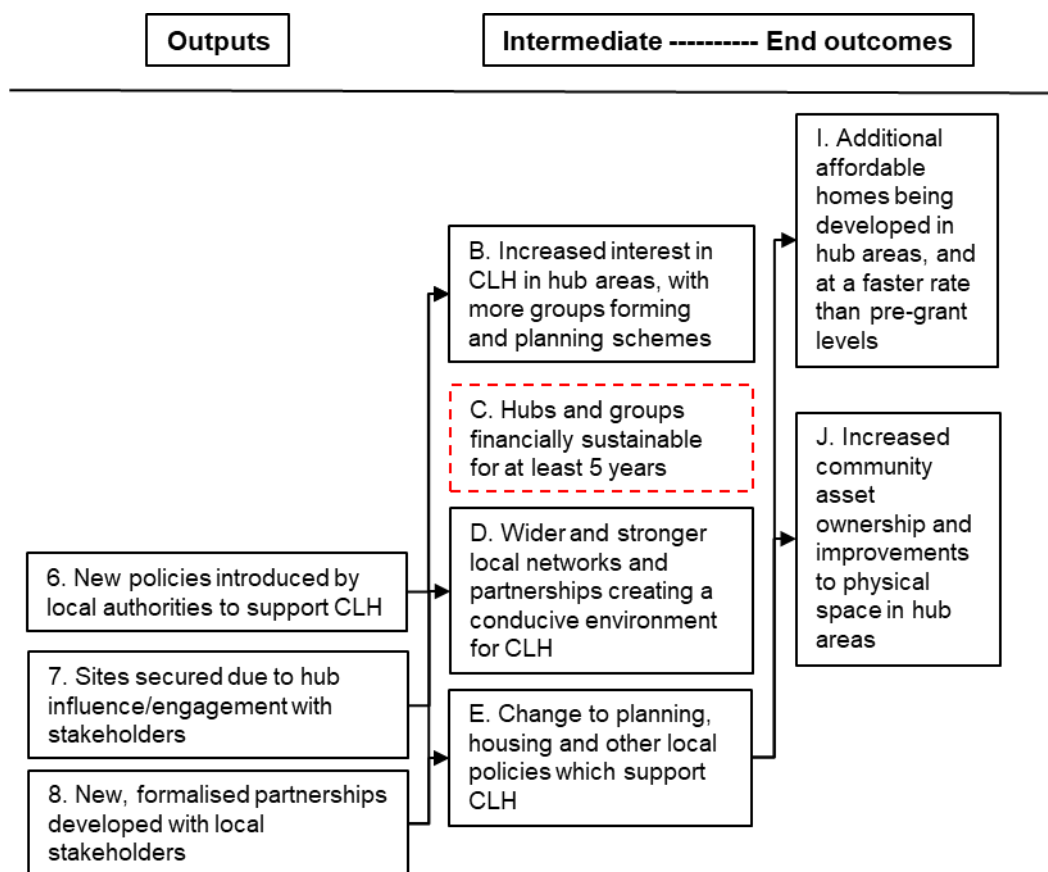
Outputs

Intermediate ---------- End outcomes

6. New policies introduced by local authorities to support CLH

7. Sites secured due to hub influence/engagement with stakeholders

8. New, formalised partnerships developed with local stakeholders

B. Increased interest in CLH in hub areas, with more groups forming and planning schemes

C. Hubs and groups financially sustainable for at least 5 years

D. Wider and stronger local networks and partnerships creating a conducive environment for CLH

E. Change to planning, housing and other local policies which support CLH

I. Additional affordable homes being developed in hub areas, and at a faster rate than pre-grant levels

J. Increased community asset ownership and improvements to physical space in hub areas